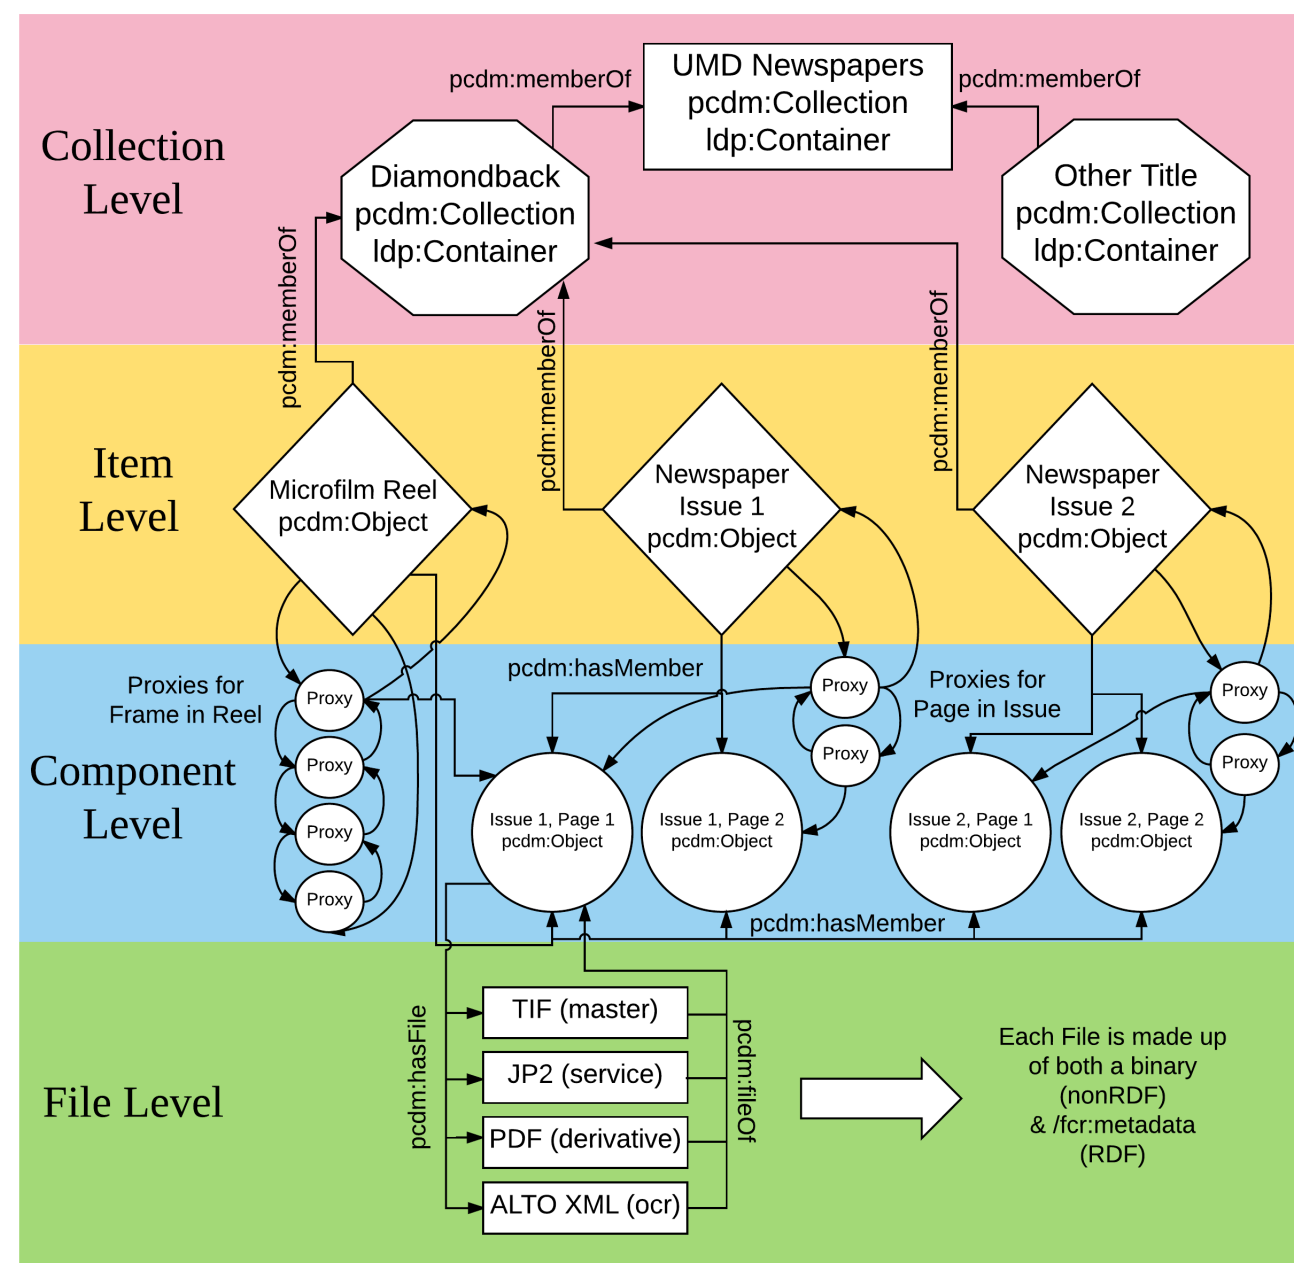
Collection Level

pcdm:memberOf

UMD Newspapers
pcdm:Collection
ldp:Container

pcdm:memberOf

Diamondback
pcdm:Collection
ldp:Container

Other Title
pcdm:Collection
ldp:Container

pcdm:memberOf

pcdm:memberOf

pcdm:memberOf

Item Level

Microfilm Reel
pcdm:Object

Newspaper
Issue 1
pcdm:Object

Newspaper
Issue 2
pcdm:Object

pcdm:hasMember

Proxies for
Frame in Reel

Proxy

Proxy

Proxy

Proxy

Proxy

Proxy

Proxies for
Page in Issue

Proxy

Proxy

Component Level

Issue 1, Page 1
pcdm:Object

Issue 1, Page 2
pcdm:Object

Issue 2, Page 1
pcdm:Object

Issue 2, Page 2
pcdm:Object

pcdm:hasMember

File Level

pcdm:hasFile

TIF (master)

JP2 (service)

PDF (derivative)

ALTO XML (ocr)

pcdm:fileOf

Each File is made up of both a binary (nonRDF) & /fcr:metadata (RDF)